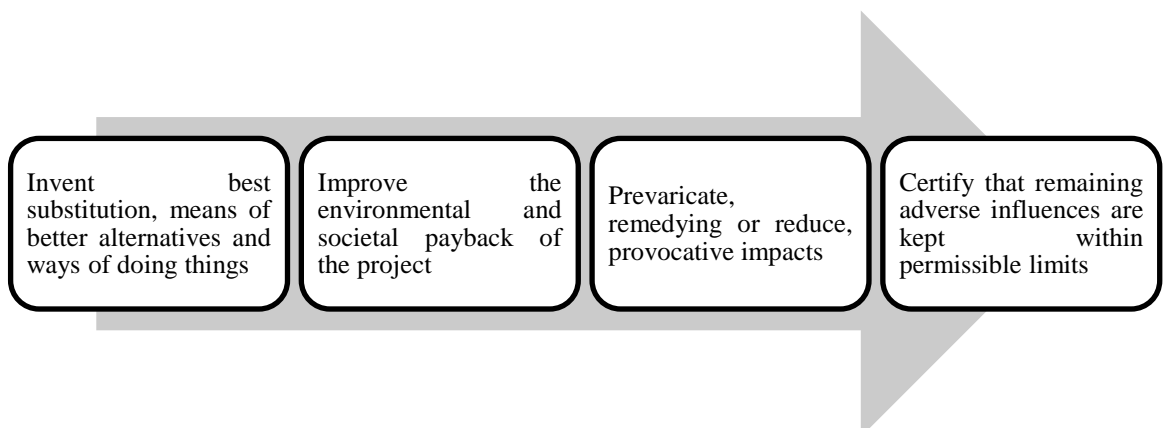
Invent best substitution, means of better alternatives and ways of doing things

Improve the environmental and societal payback of the project

Prevaricate, remedying or reduce, provocative impacts

Certify that remaining adverse influences are kept within permissible limits